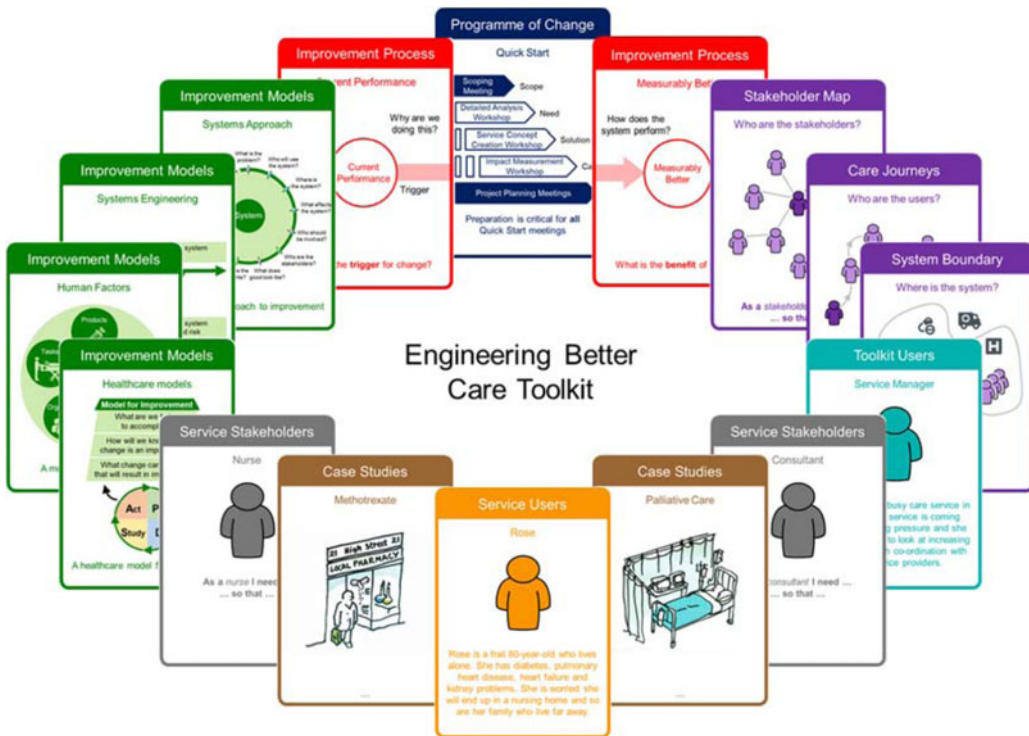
Programme of Change

Quick Start

Scoping Meeting

Scope

Detailed Analysis Workshop

Need

Service Concept Creation Workshop

Solution

Impact Measurement Workshop

Ca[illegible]

Project Planning Meetings

Preparation is critical for all Quick Start meetings

Improvement Process

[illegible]urrent Performance

Why are we doing this?

Current Performance

Trigger

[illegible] the trigger for change?

Improvement Process

Measurably Bet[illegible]

How does the system perform?

Measurably Better

What is the benefit of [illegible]

Improvement Models

Systems Approach

What is the problem?

Who will use the system?

Where is the system?

What affects the system?

Who should be involved?

Who are the stakeholders?

What does 'good' look like?

System

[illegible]oach to improvement

Improvement Models

Systems Engineering

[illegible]system

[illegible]system

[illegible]d risk

Improvement Models

Human Factors

Products

Tasks

Org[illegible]

A m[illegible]

Improvement Models

Healthcare models

Model for Improvement

What are we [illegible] to accomp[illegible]

How will we kn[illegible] change is an imp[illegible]

What change ca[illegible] that will result in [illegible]

Act

P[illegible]

Study

D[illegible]

A healthcare model f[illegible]

Stakeholder Map

Who are the stakeholders?

As a stakeholde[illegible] ... so tha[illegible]

Care Journeys

Who are the users?

System Boundary

Where is the system?

Engineering Better Care Toolkit

Toolkit Users

Service Manager

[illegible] busy care service in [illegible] service is coming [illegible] pressure and she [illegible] to look at increasing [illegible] co-ordination with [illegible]ce providers.

Service Stakeholders

Nurse

As a nurse I need ... ... so that ...

Case Studies

Methotrexate

21 High Street 21

LOCAL PHARMACY

Service Users

Rose

Rose is a frail 80-year-old who lives alone. She has diabetes, pulmonary heart disease, heart failure and kidney problems. She is worried she will end up in a nursing home and so are her family who live far away.

Case Studies

Palliative Care

Service Stakeholders

Consultant

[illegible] consultant I need ... ... so that ...